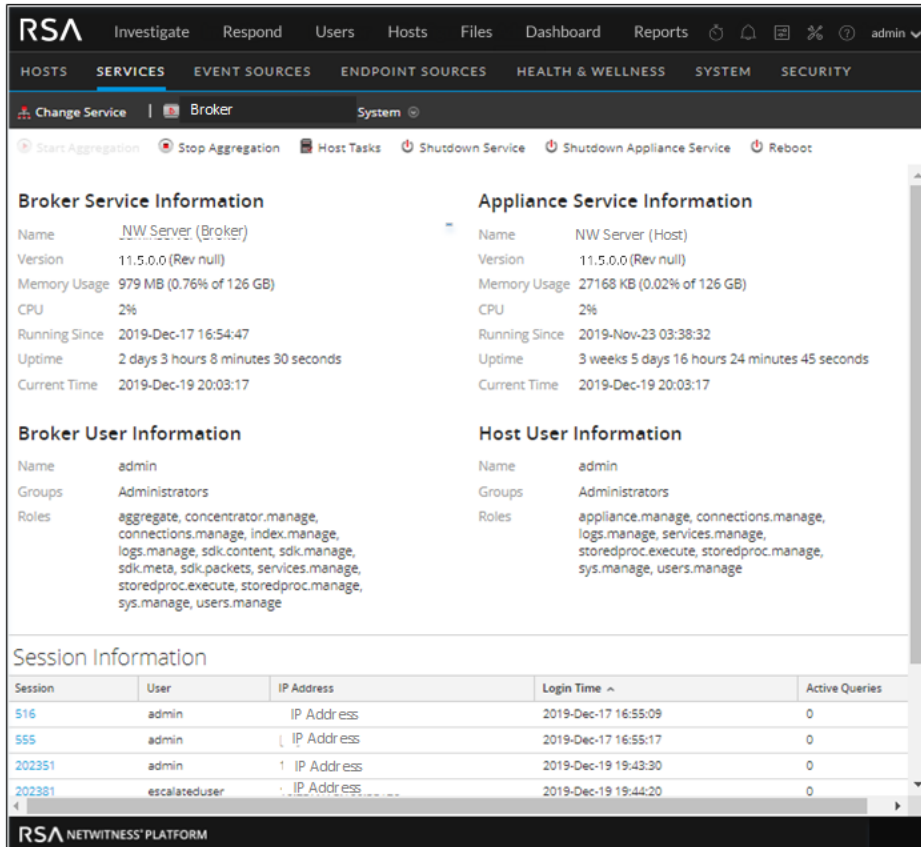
RSA Investigate Respond Users Hosts Files Dashboard Reports admin

HOSTS SERVICES EVENT SOURCES ENDPOINT SOURCES HEALTH & WELLNESS SYSTEM SECURITY

Change Service | Broker System

Start Aggregation Stop Aggregation Host Tasks Shutdown Service Shutdown Appliance Service Reboot

Broker Service Information

| | |
|---|---|
| Name | NW Server (Broker) |
| Version | 11.5.0.0 (Rev null) |
| Memory Usage | 979 MB (0.76% of 126 GB) |
| CPU | 2% |
| Running Since | 2019-Dec-17 16:54:47 |
| Uptime | 2 days 3 hours 8 minutes 30 seconds |
| Current Time | 2019-Dec-19 20:03:17 |

Appliance Service Information

| | |
|---|---|
| Name | NW Server (Host) |
| Version | 11.5.0.0 (Rev null) |
| Memory Usage | 27168 KB (0.02% of 126 GB) |
| CPU | 2% |
| Running Since | 2019-Nov-23 03:38:32 |
| Uptime | 3 weeks 5 days 16 hours 24 minutes 45 seconds |
| Current Time | 2019-Dec-19 20:03:17 |

Broker User Information

| | |
|---|---|
| Name | admin |
| Groups | Administrators |
| Roles | aggregate, concentrator.manage, connections.manage, index.manage, logs.manage, sdk.content, sdk.manage, sdk.meta, sdk.packets, services.manage, storedproc.execute, storedproc.manage, sys.manage, users.manage |

Host User Information

| | |
|---|---|
| Name | admin |
| Groups | Administrators |
| Roles | appliance.manage, connections.manage, logs.manage, services.manage, storedproc.execute, storedproc.manage, sys.manage, users.manage |

Session Information

| Session | User | IP Address | Login Time | Active Queries |
|---|---|---|---|---|
| 516 | admin | IP Address | 2019-Dec-17 16:55:09 | 0 |
| 555 | admin | IP Address | 2019-Dec-17 16:55:17 | 0 |
| 202351 | admin | IP Address | 2019-Dec-19 19:43:30 | 0 |
| 202381 | escalateduser | IP Address | 2019-Dec-19 19:44:20 | 0 |

RSA NETWITNESS PLATFORM